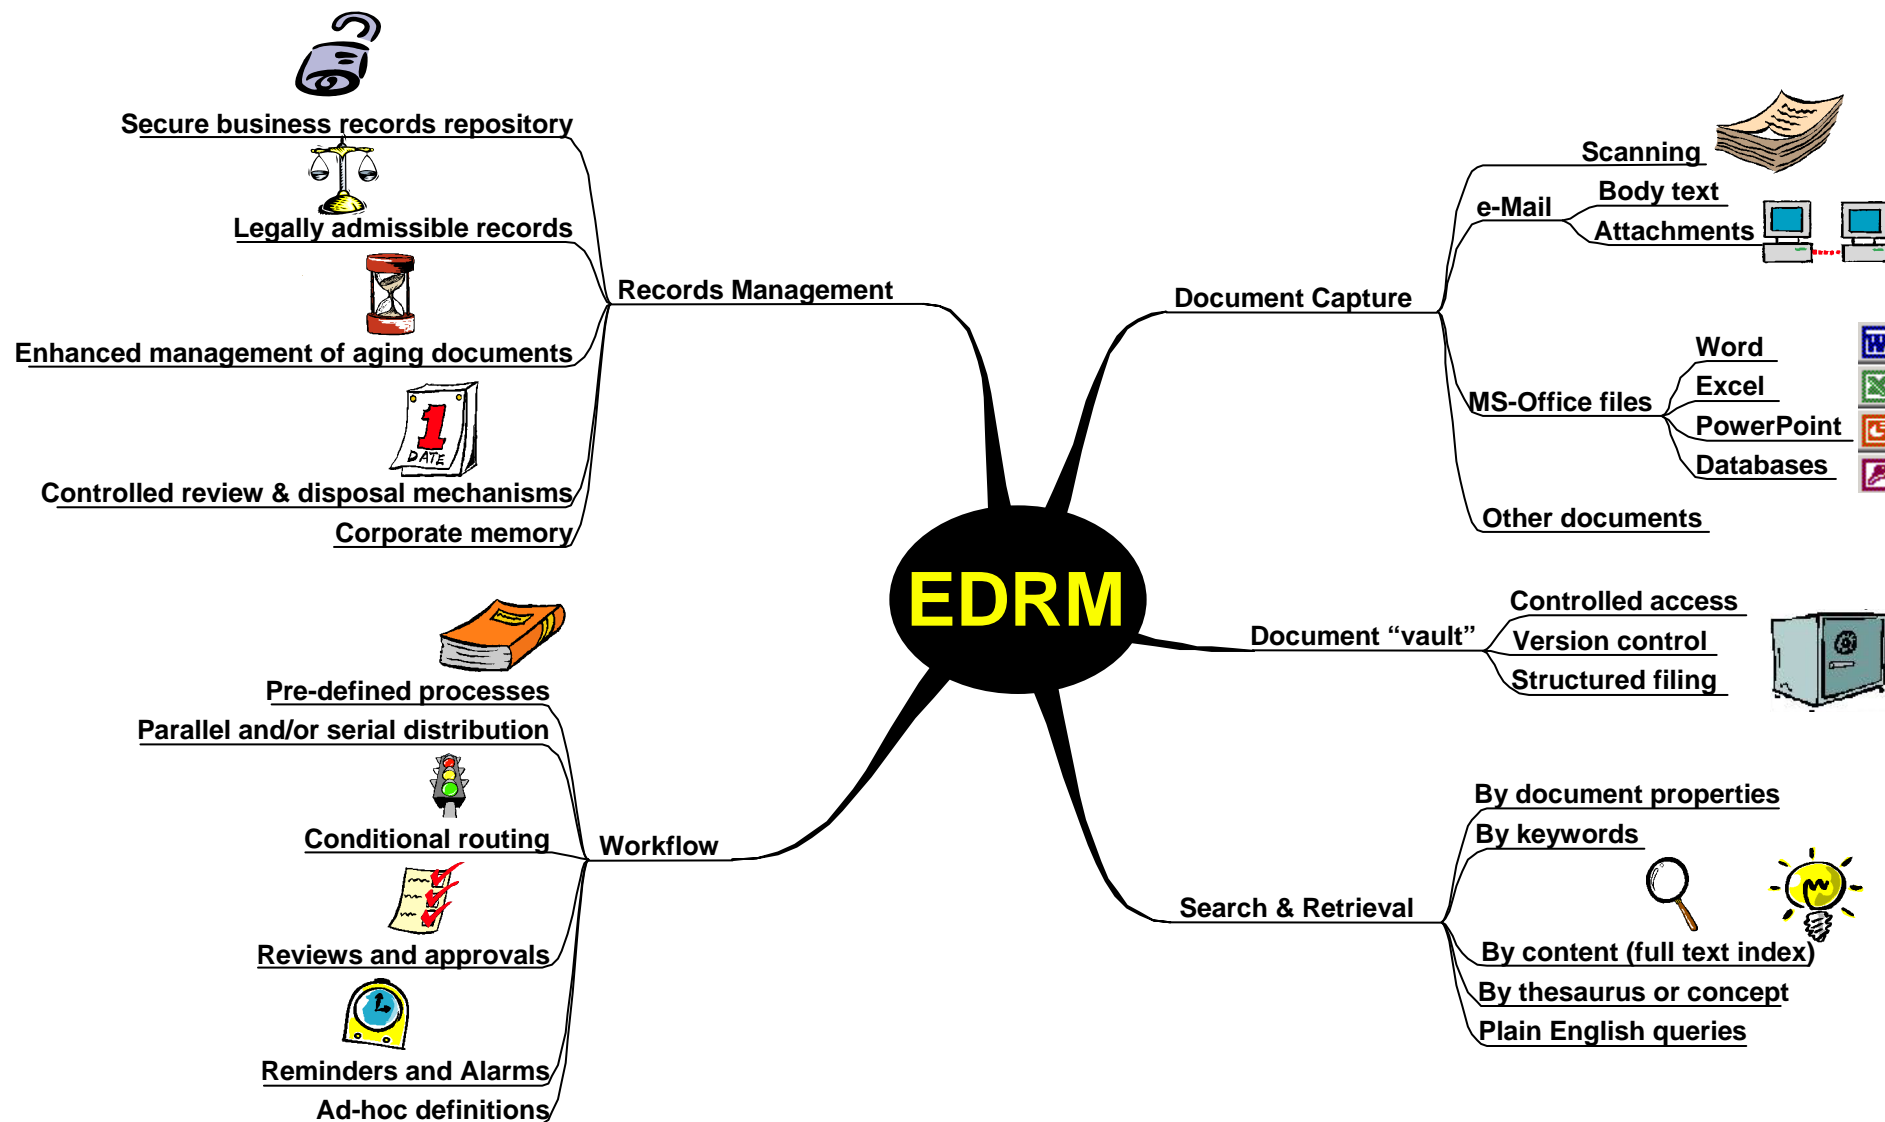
Secure business records repository

Legally admissible records

Enhanced management of aging documents

DATE

Controlled review & disposal mechanisms

Corporate memory

Records Management

Scanning

e-Mail

Body text

Attachments

Document Capture

Word

Excel

MS-Office files

PowerPoint

Databases

Other documents

EDRM

Controlled access

Document “vault”

Version control

Structured filing

Pre-defined processes

Parallel and/or serial distribution

Conditional routing

Workflow

Reviews and approvals

Reminders and Alarms

Ad-hoc definitions

By document properties

By keywords

Search & Retrieval

By content (full text index)

By thesaurus or concept

Plain English queries